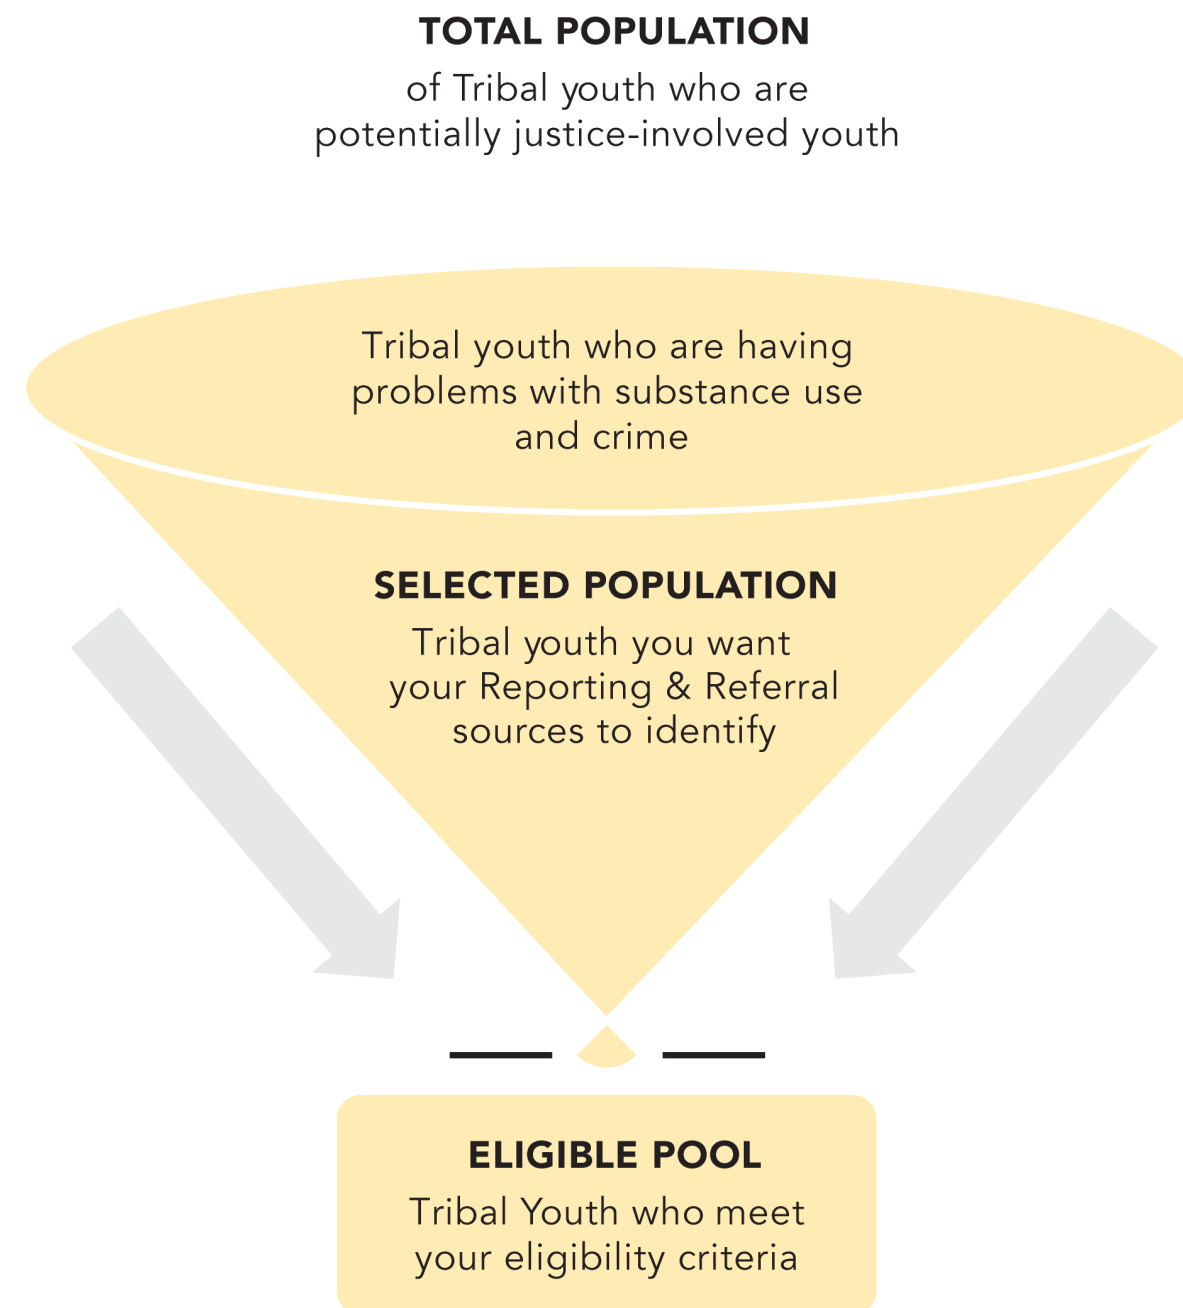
TOTAL POPULATION
of Tribal youth who are potentially justice-involved youth

Tribal youth who are having problems with substance use and crime

SELECTED POPULATION
Tribal youth you want your Reporting & Referral sources to identify

ELIGIBLE POOL
Tribal Youth who meet your eligibility criteria